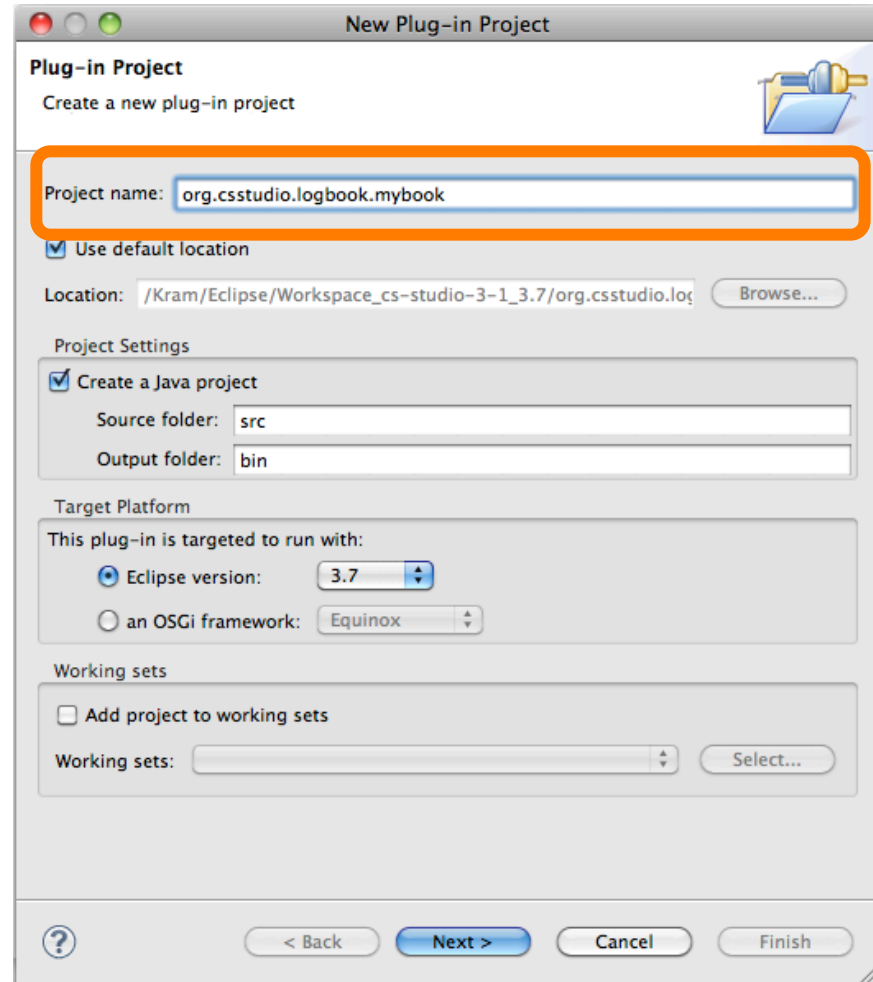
New Plug-in Project

Plug-in Project

Create a new plug-in project

Project name: org.csstudio.logbook.mybook

Use default location

Location: /Kram/Eclipse/Workspace_cs-studio-3-1_3.7/org.csstudio.log

Browse...

Project Settings

Create a Java project

Source folder: src

Output folder: bin

Target Platform

This plug-in is targeted to run with:

Eclipse version: 3.7

an OSGi framework: Equinox

Working sets

Add project to working sets

Working sets:

Select...

?

< Back

Next >

Cancel

Finish